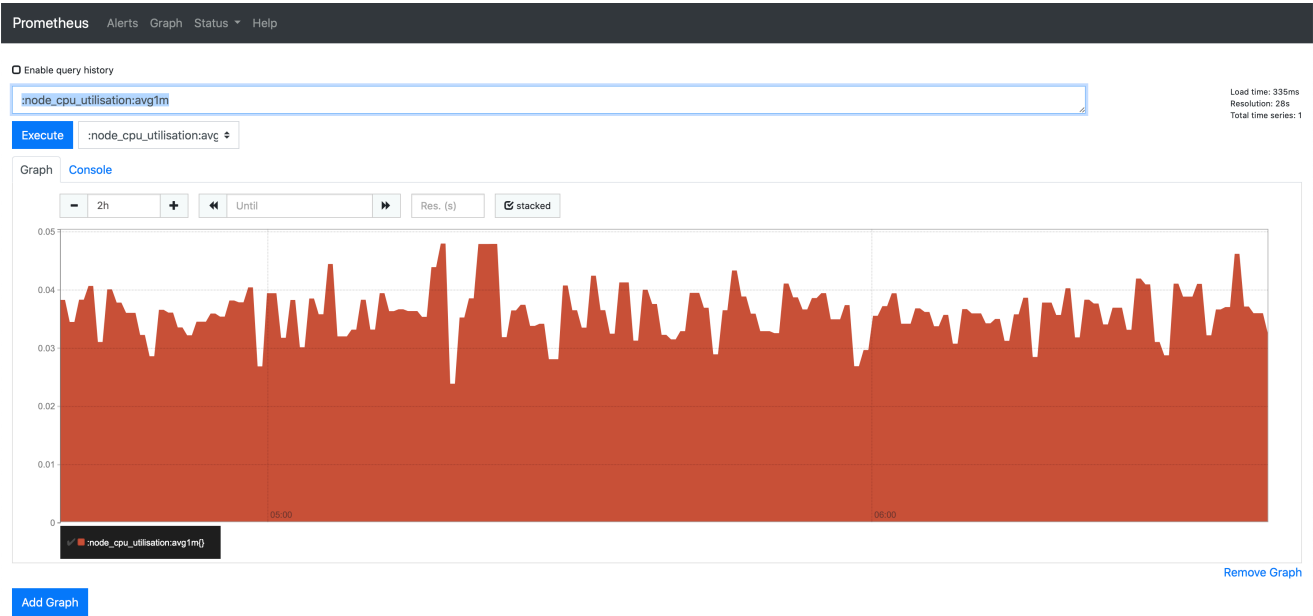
Prometheus Alerts Graph Status Help

Enable query history

:node_cpu_utilisation:avg1m

Load time: 335ms
Resolution: 28s
Total time series: 1

Execute :node_cpu_utilisation:avg

Graph Console

− 2h + Until Res. (s) stacked

0.05
0.04
0.03
0.02
0.01
0

05:00 06:00

:node_cpu_utilisation:avg1m{}

Remove Graph

Add Graph